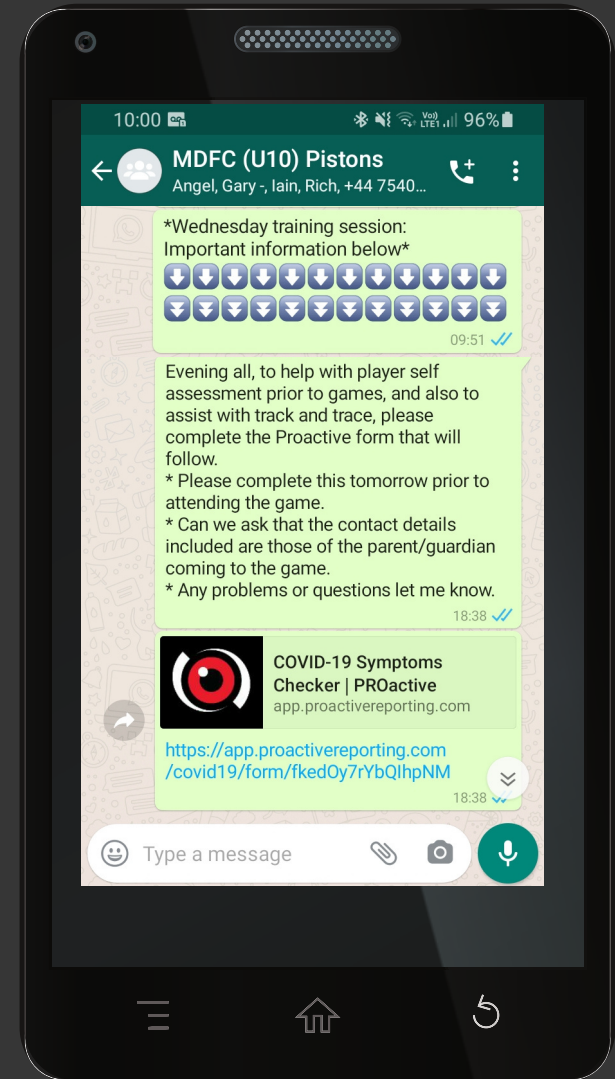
10:00 Vo) LTE1 96%

MDFC (U10) Pistons
Angel, Gary -, Iain, Rich, +44 7540...

*Wednesday training session: Important information below*
⬇⬇⬇⬇⬇⬇⬇⬇⬇⬇⬇⬇
⬇⬇⬇⬇⬇⬇⬇⬇⬇⬇⬇⬇
09:51

Evening all, to help with player self assessment prior to games, and also to assist with track and trace, please complete the Proactive form that will follow.
* Please complete this tomorrow prior to attending the game.
* Can we ask that the contact details included are those of the parent/guardian coming to the game.
* Any problems or questions let me know.
18:38

COVID-19 Symptoms Checker | PROactive
app.proactivereporting.com

https://app.proactivereporting.com/covid19/form/fkedOy7rYbQIhpNM
18:38

Type a message